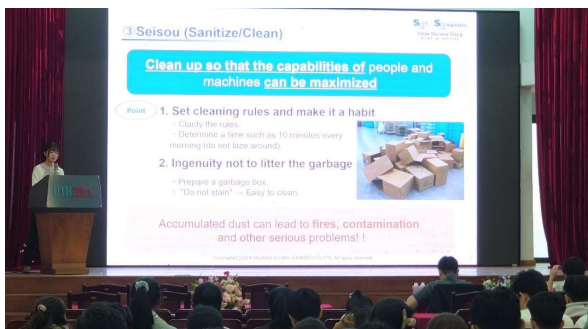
③ Seisou (Sanitize/Clean)

Clean up so that the capabilities of people and machines can be maximized

Point

1. Set cleaning rules and make it a habit

・Clarify the rules.
・Determine a time such as 10 minutes every morning (do not laze around).

2. Ingenuity not to litter the garbage

・Prepare a garbage box.
・"Do not stain" → Easy to clean.

Accumulated dust can lead to fires, contamination and other serious problems! !

Copyright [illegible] All rights reserved.